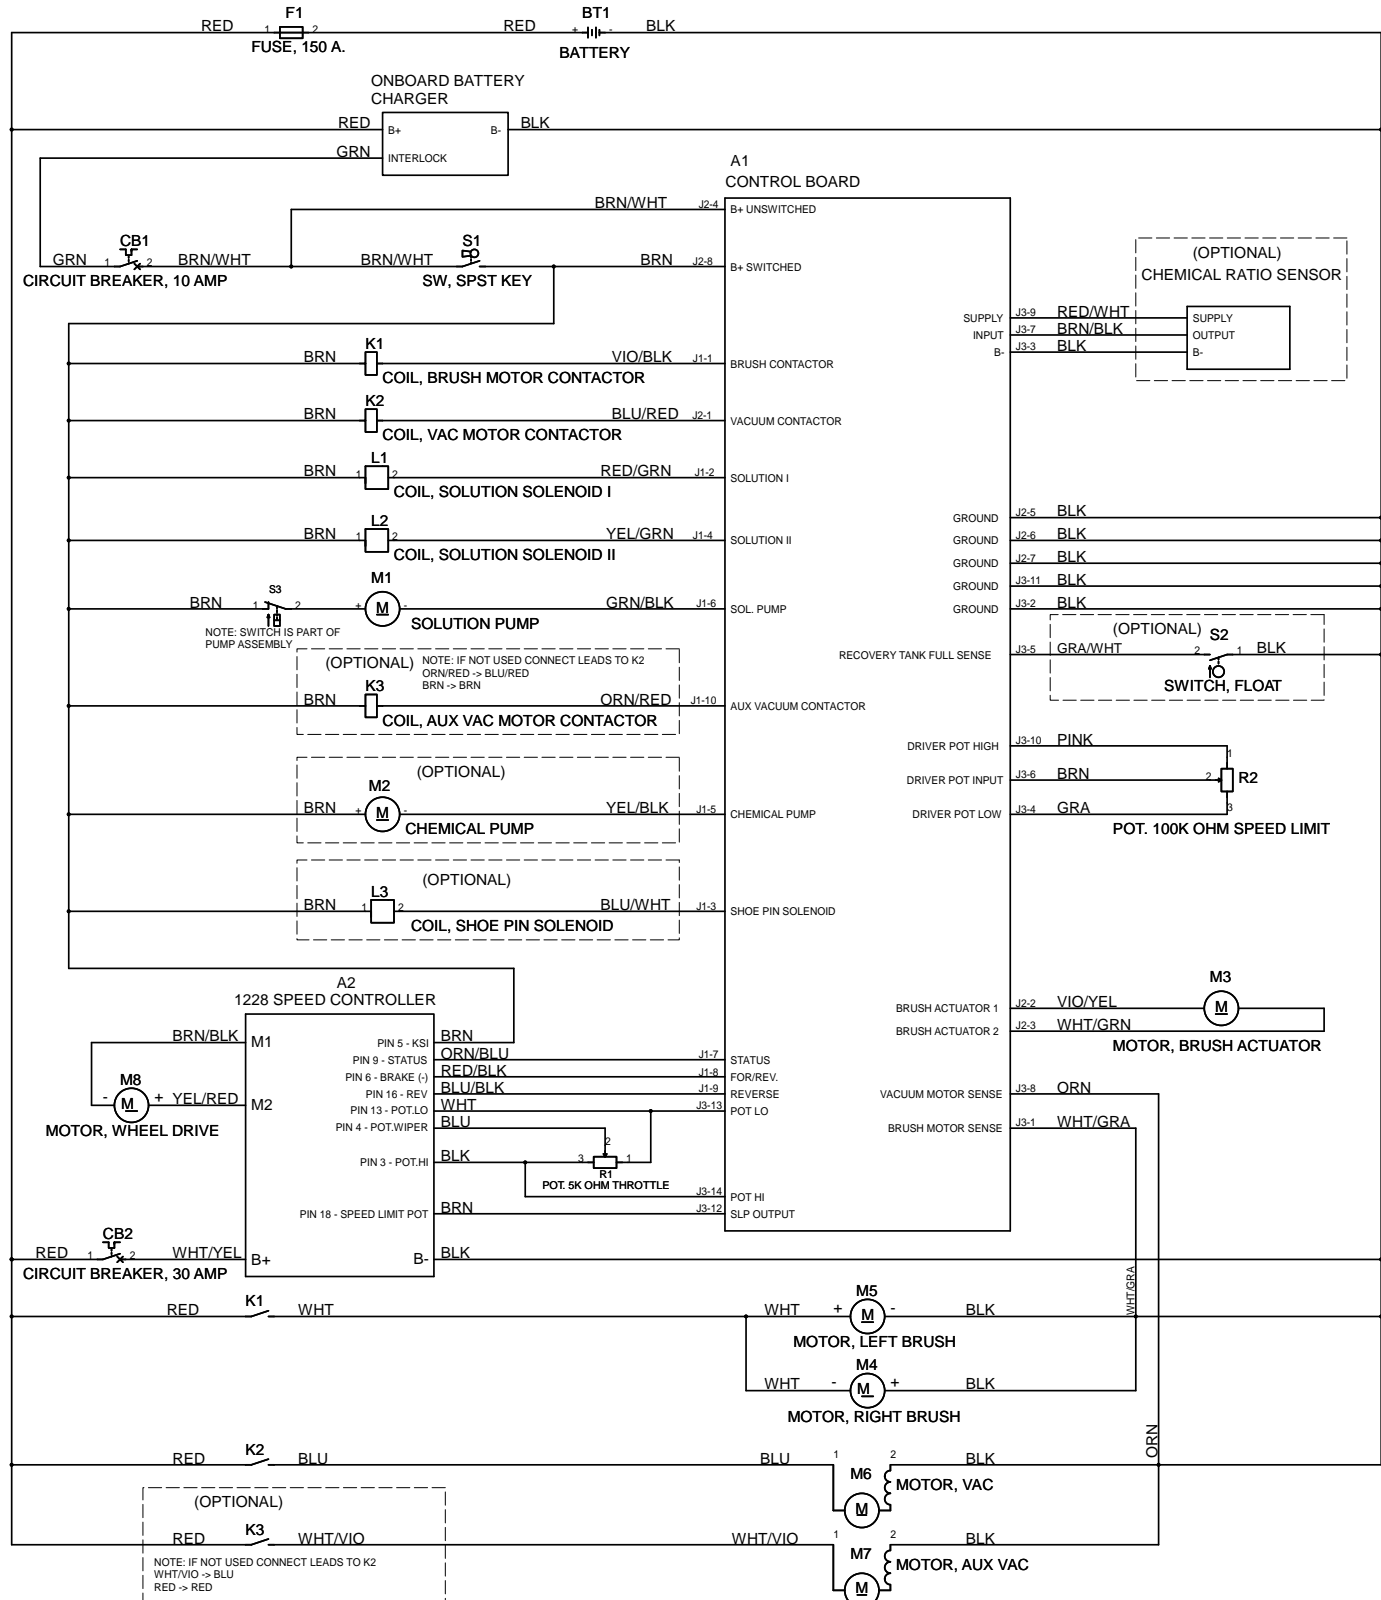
RED 1 F1 2 FUSE, 150 A.
RED BT1 + - BLK
BATTERY

ONBOARD BATTERY CHARGER
RED B+ B- BLK
GRN INTERLOCK

A1
CONTROL BOARD

BRN/WHT J2-4 B+ UNSWITCHED
GRN 1 CB1 2 BRN/WHT
CIRCUIT BREAKER, 10 AMP
BRN/WHT S1 BRN J2-8 B+ SWITCHED
SW, SPST KEY

(OPTIONAL)
CHEMICAL RATIO SENSOR
SUPPLY J3-9 RED/WHT SUPPLY
INPUT J3-7 BRN/BLK OUTPUT
B- J3-3 BLK B-

BRN K1 VIO/BLK J1-1 BRUSH CONTACTOR
COIL, BRUSH MOTOR CONTACTOR
BRN K2 BLU/RED J2-1 VACUUM CONTACTOR
COIL, VAC MOTOR CONTACTOR
BRN 1 L1 2 RED/GRN J1-2 SOLUTION I
COIL, SOLUTION SOLENOID I
BRN 1 L2 2 YEL/GRN J1-4 SOLUTION II
COIL, SOLUTION SOLENOID II

GROUND J2-5 BLK
GROUND J2-6 BLK
GROUND J2-7 BLK
GROUND J3-11 BLK
GROUND J3-2 BLK

BRN 1 S3 2 + M1 M - GRN/BLK J1-6 SOL. PUMP
NOTE: SWITCH IS PART OF PUMP ASSEMBLY
SOLUTION PUMP

(OPTIONAL) S2
RECOVERY TANK FULL SENSE J3-5 GRA/WHT 2 1 BLK
SWITCH, FLOAT

(OPTIONAL) NOTE: IF NOT USED CONNECT LEADS TO K2
ORN/RED -> BLU/RED
BRN -> BRN
BRN K3 ORN/RED J1-10 AUX VACUUM CONTACTOR
COIL, AUX VAC MOTOR CONTACTOR

DRIVER POT HIGH J3-10 PINK 1
DRIVER POT INPUT J3-6 BRN 2 R2
DRIVER POT LOW J3-4 GRA 3
POT. 100K OHM SPEED LIMIT

(OPTIONAL)
BRN + M2 M - YEL/BLK J1-5 CHEMICAL PUMP
CHEMICAL PUMP

(OPTIONAL)
BRN 1 L3 2 BLU/WHT J1-3 SHOE PIN SOLENOID
COIL, SHOE PIN SOLENOID

M3
BRUSH ACTUATOR 1 J2-2 VIO/YEL M
BRUSH ACTUATOR 2 J2-3 WHT/GRN
MOTOR, BRUSH ACTUATOR

A2
1228 SPEED CONTROLLER
BRN/BLK M1
PIN 5 - KSI BRN
PIN 9 - STATUS ORN/BLU J1-7 STATUS
PIN 6 - BRAKE (-) RED/BLK J1-8 FOR/REV.
PIN 16 - REV BLU/BLK J1-9 REVERSE
PIN 13 - POT.LO WHT J3-13 POT LO
PIN 4 - POT.WIPER BLU
PIN 3 - POT.HI BLK 3 2 1 R1
POT. 5K OHM THROTTLE
J3-14 POT HI
PIN 18 - SPEED LIMIT POT BRN J3-12 SLP OUTPUT
M8
- M + YEL/RED M2
MOTOR, WHEEL DRIVE

VACUUM MOTOR SENSE J3-8 ORN
BRUSH MOTOR SENSE J3-1 WHT/GRA

RED 1 CB2 2 WHT/YEL B+ B- BLK
CIRCUIT BREAKER, 30 AMP

RED K1 WHT
WHT + M5 M - BLK
MOTOR, LEFT BRUSH
WHT - M4 M + BLK
MOTOR, RIGHT BRUSH
WHT/GRA

RED K2 BLU
BLU 1 2 BLK
M6 MOTOR, VAC
M
ORN

(OPTIONAL)
RED K3 WHT/VIO
NOTE: IF NOT USED CONNECT LEADS TO K2
WHT/VIO -> BLU
RED -> RED
WHT/VIO 1 2 BLK
M7 MOTOR, AUX VAC
M